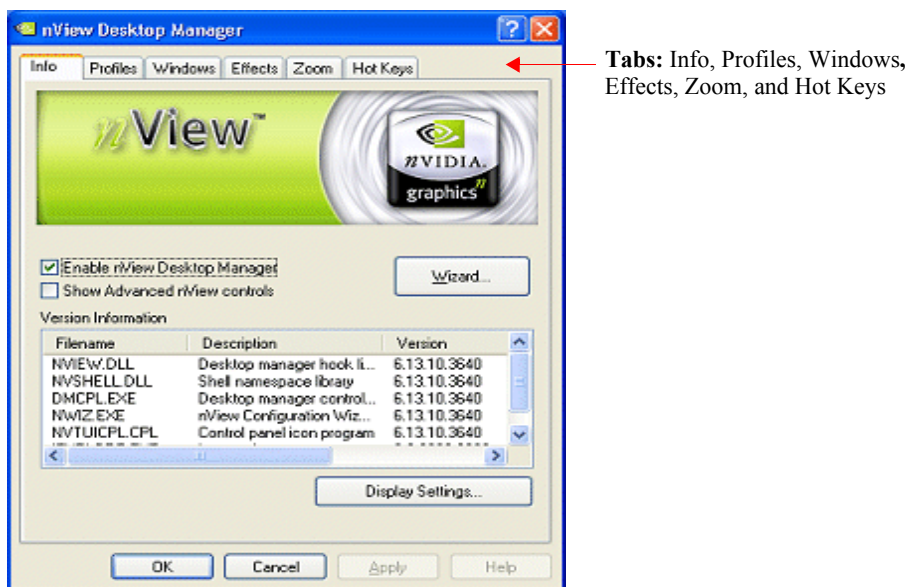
nView Desktop Manager

Info | Profiles | Windows | Effects | Zoom | Hot Keys

nView™

nVIDIA. graphics

Enable nView Desktop Manager

Show Advanced nView controls

Wizard...

Version Information

| Filename | Description | Version |
|---|---|---|
| NVIEW.DLL | Desktop manager hook li... | 6.13.10.3640 |
| NVSHELL.DLL | Shell namespace library | 6.13.10.3640 |
| DMCPL.EXE | Desktop manager control... | 6.13.10.3640 |
| NWIZ.EXE | nView Configuration Wiz... | 6.13.10.3640 |
| NVTUICPL.CPL | Control panel icon program | 6.13.10.3640 |

Display Settings...

OK | Cancel | Apply | Help

Tabs: Info, Profiles, Windows, Effects, Zoom, and Hot Keys